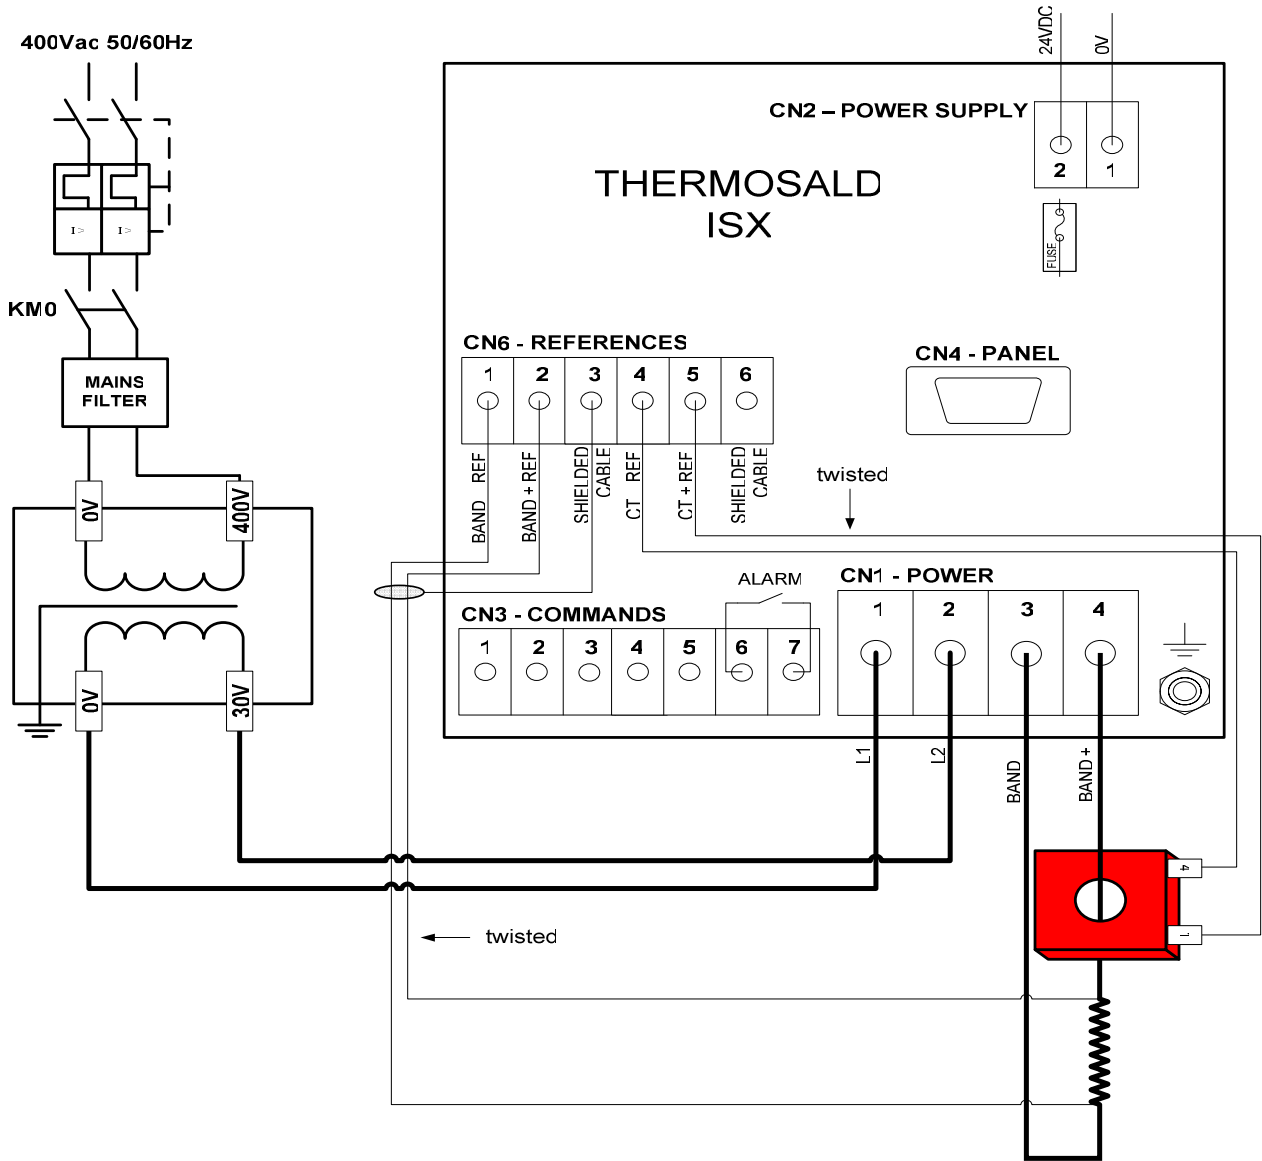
400Vac 50/60Hz

24V/DC
0V

CN2 – POWER SUPPLY
2 1

THERMOSALD
ISX

FUSE

I >
I >

KM0

MAINS FILTER

CN6 - REFERENCES
1 2 3 4 5 6

CN4 - PANEL

BAND REF
BAND + REF
SHIELDED CABLE
CT REF
CT + REF
SHIELDED CABLE

twisted

0V
400V

ALARM

CN1 - POWER
1 2 3 4

CN3 - COMMANDS
1 2 3 4 5 6 7

0V
30V

L1
L2
BAND
BAND +

4
1

twisted